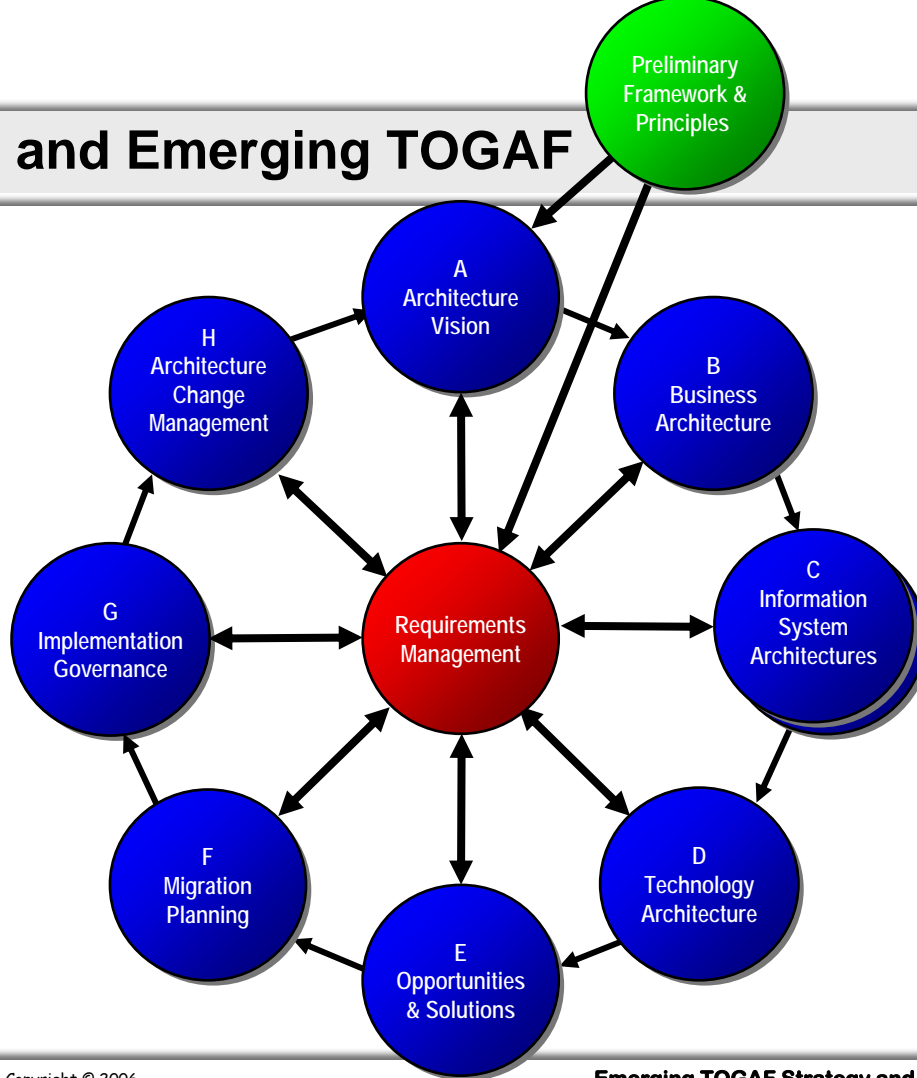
and Emerging TOGAF

Preliminary Framework & Principles

A Architecture Vision

B Business Architecture

C Information System Architectures

D Technology Architecture

E Opportunities & Solutions

F Migration Planning

G Implementation Governance

H Architecture Change Management

Requirements Management

Copyright © 2006

Emerging TOGAF Strategy and